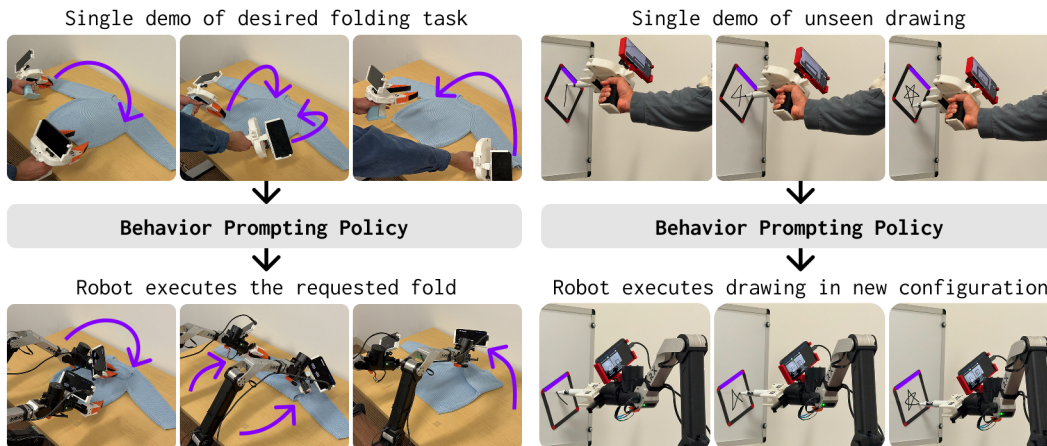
Single demo of desired folding task

Behavior Prompting Policy

Robot executes the requested fold

Single demo of unseen drawing

Behavior Prompting Policy

Robot executes drawing in new configuration